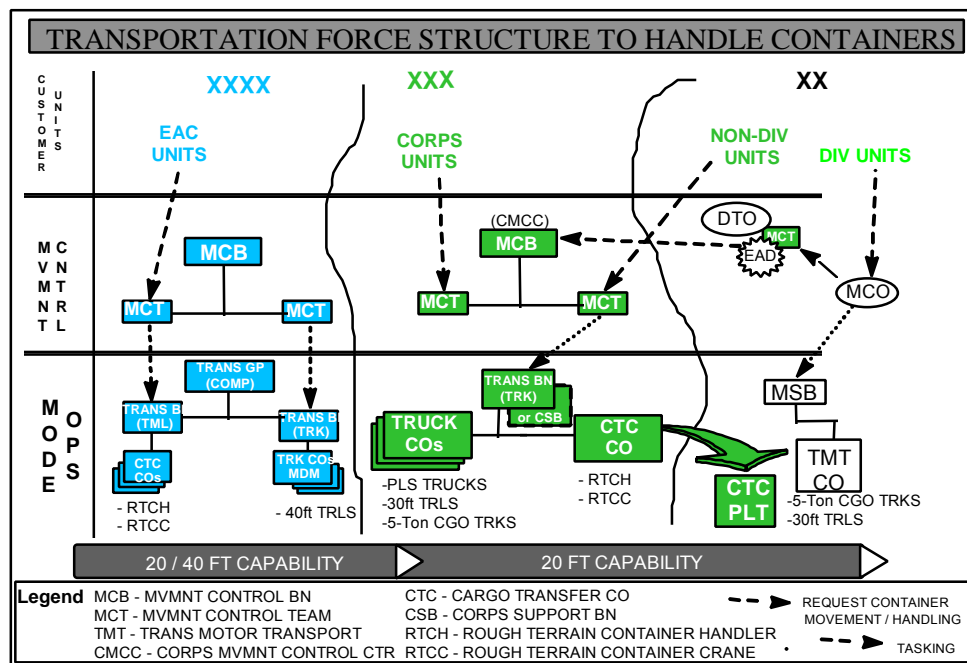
TRANSPORTATION FORCE STRUCTURE TO HANDLE CONTAINERS

CUSTOMER UNITS

XXXX

EAC UNITS

XXX

CORPS UNITS

NON-DIV UNITS

XX

DIV UNITS

MVMNT CNTRL

MCB

MCT

MCT

(CMCC)

MCB

MCT

MCT

DTO

MCT

EAD

MCO

MODE OPS

TRANS GP (COMP)

TRANS B (TML)

TRANS B (TRK)

CTC COs

TRK COs MDM

- RTCH
- RTCC

- 40ft TRLS

TRANS BN (TRK)

or CSB

TRUCK COs

CTC CO

-PLS TRUCKS
-30ft TRLS
-5-Ton CGO TRKS

- RTCH
- RTCC

CTC PLT

MSB

TMT CO

-5-Ton CGO TRKS
-30ft TRLS

20 / 40 FT CAPABILITY

20 FT CAPABILITY

Legend MCB - MVMNT CONTROL BN
MCT - MVMNT CONTROL TEAM
TMT - TRANS MOTOR TRANSPORT
CMCC - CORPS MVMNT CONTROL CTR

CTC - CARGO TRANSFER CO
CSB - CORPS SUPPORT BN
RTCH - ROUGH TERRAIN CONTAINER HANDLER
RTCC - ROUGH TERRAIN CONTAINER CRANE

REQUEST CONTAINER MOVEMENT / HANDLING

TASKING